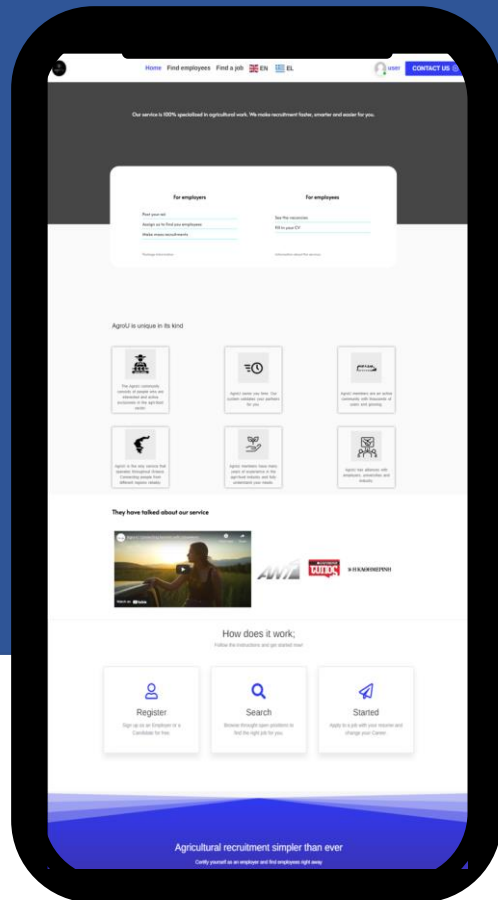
Home Find employees Find a job EN EL

user CONTACT US

Our service is 100% specialised in agricultural work. We make recruitment faster, smarter and easier for you.

For employers

Post your ad

Assign us to find you employees

Make mass recruitments

Package Information

For employees

See the vacancies

Fill in your CV

Information about the service

AgroU is unique in its kind

The AgroU community consists of people who are interested and active exclusively in the agri-food sector.

AgroU saves you time. Our system validates your partners for you.

AgroU members are an active community with thousands of users and growing.

AgroU is the only service that operates throughout Greece. Connecting people from different regions reliably.

AgroU members have many years of experience in the agri-food industry and fully understand your needs.

AgroU has alliances with employers, universities and industry.

They have talked about our service

Watch on YouTube

ΑΝΤ1

Η ΚΑΘΗΜΕΡΙΝΗ

How does it work;

Follow the instructions and get started now!

Register

Sign up as an Employer or a Candidate for free.

Search

Browse through open positions to find the right job for you.

Started

Apply to a job with your resume and change your Career.

Agricultural recruitment simpler than ever

Certify yourself as an employer and find employees right away.